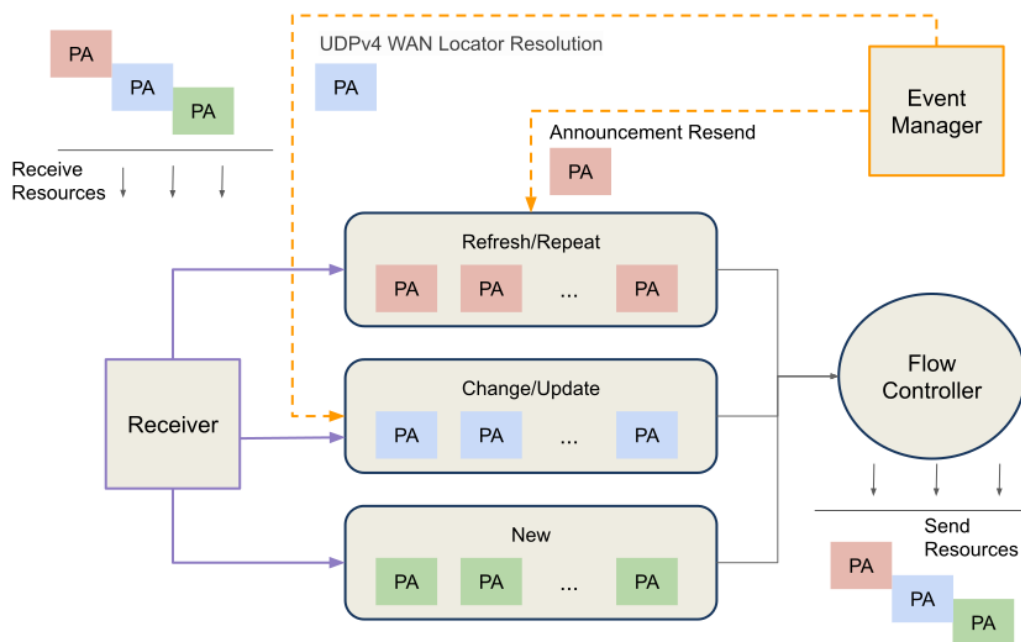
PA
PA
PA

Receive Resources

UDPv4 WAN Locator Resolution

PA

Event Manager

Announcement Resend

PA

Refresh/Repeat

PA PA ... PA

Receiver

Change/Update

PA PA ... PA

New

PA PA ... PA

Flow Controller

Send Resources

PA
PA
PA